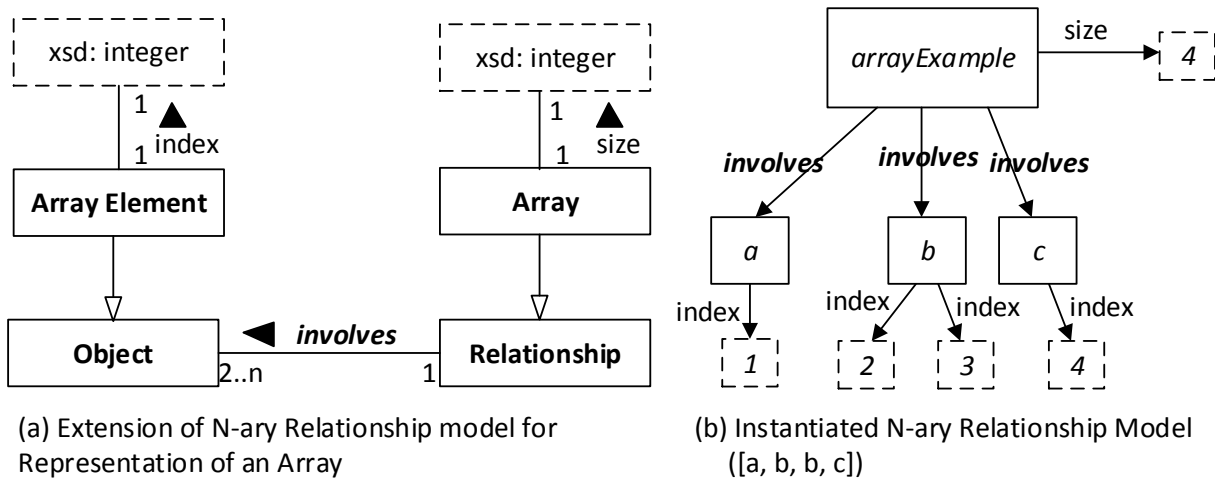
xsd: integer

1

index

1

Array Element

xsd: integer

1

size

1

Array

Object

2..n

involves

1

Relationship

arrayExample

size

4

involves

involves

involves

a

b

c

index

index

index

index

1

2

3

4

(a) Extension of N-ary Relationship model for Representation of an Array

(b) Instantiated N-ary Relationship Model ([a, b, b, c])